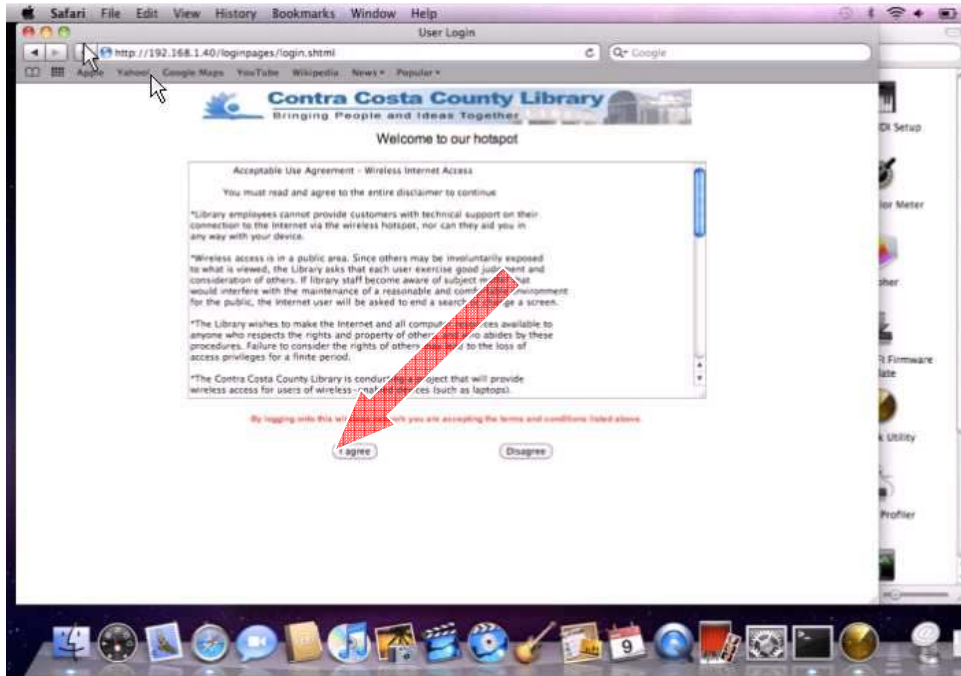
Safari File Edit View History Bookmarks Window Help

User Login

http://192.168.1.40/loginpages/login.shtml

Google

Apple Yahoo! Google Maps YouTube Wikipedia News▾ Popular▾

Contra Costa County Library
Bringing People and Ideas Together

Welcome to our hotspot

Acceptable Use Agreement - Wireless Internet Access

You must read and agree to the entire disclaimer to continue

*Library employees cannot provide customers with technical support on their connection to the Internet via the wireless hotspot, nor can they aid you in any way with your device.

*Wireless access is in a public area. Since others may be involuntarily exposed to what is viewed, the Library asks that each user exercise good judgment and consideration of others. If library staff become aware of subject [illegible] that would interfere with the maintenance of a reasonable and comf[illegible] environment for the public, the internet user will be asked to end a search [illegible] ge a screen.

*The Library wishes to make the Internet and all comput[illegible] available to anyone who respects the rights and property of other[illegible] abides by these procedures. Failure to consider the rights of others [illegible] to the loss of access privileges for a finite period.

*The Contra Costa County Library is condu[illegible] oject that will provide wireless access for users of wireless-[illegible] ces (such as laptops).

By logging onto this wi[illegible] rk you are accepting the terms and conditions listed above.

I agree

Disagree

DI Setup

lor Meter

sher

R Firmware late

k Utility

Profiler

9